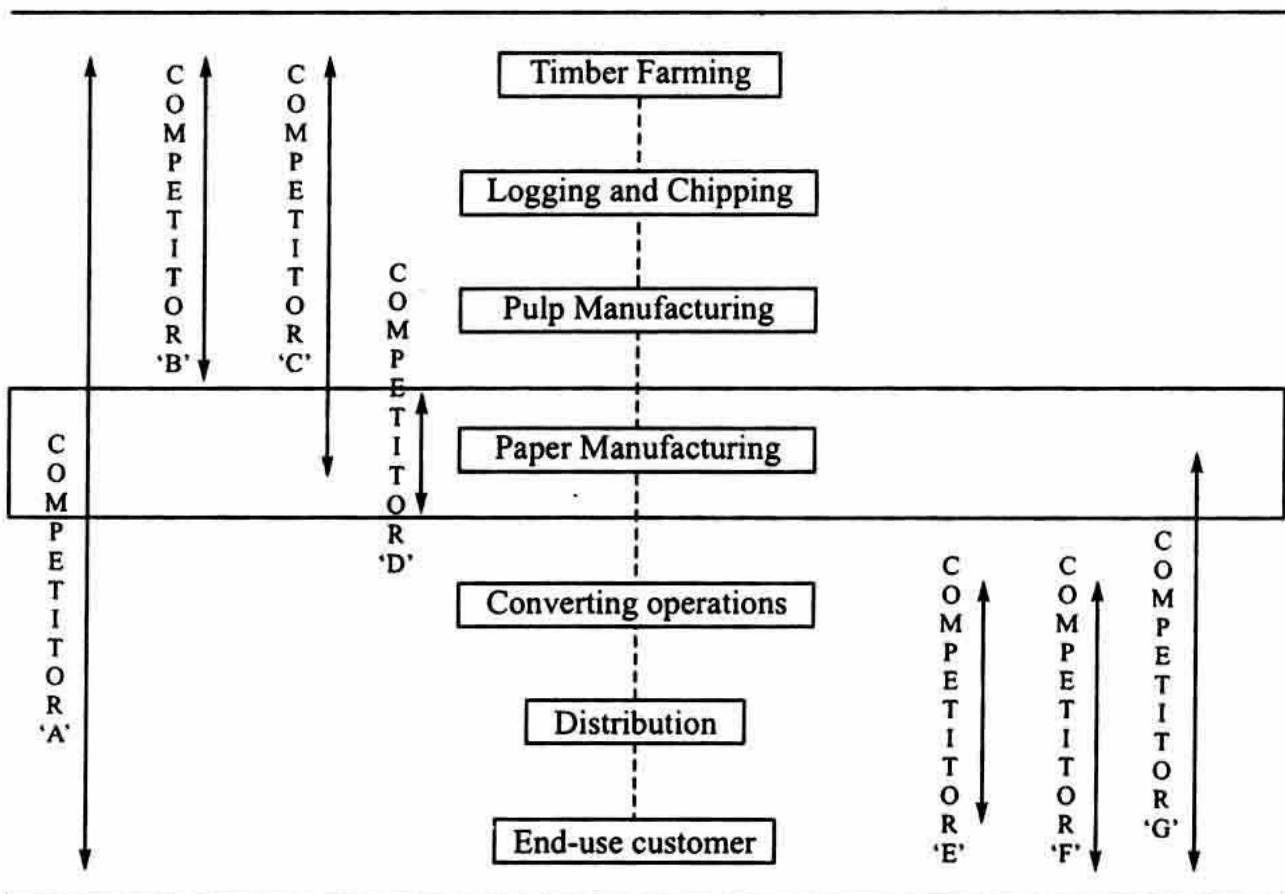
Timber Farming

Logging and Chipping

Pulp Manufacturing

Paper Manufacturing

Converting operations

Distribution

End-use customer

COMPETITOR 'A'

COMPETITOR 'B'

COMPETITOR 'C'

COMPETITOR 'D'

COMPETITOR 'E'

COMPETITOR 'F'

COMPETITOR 'G'